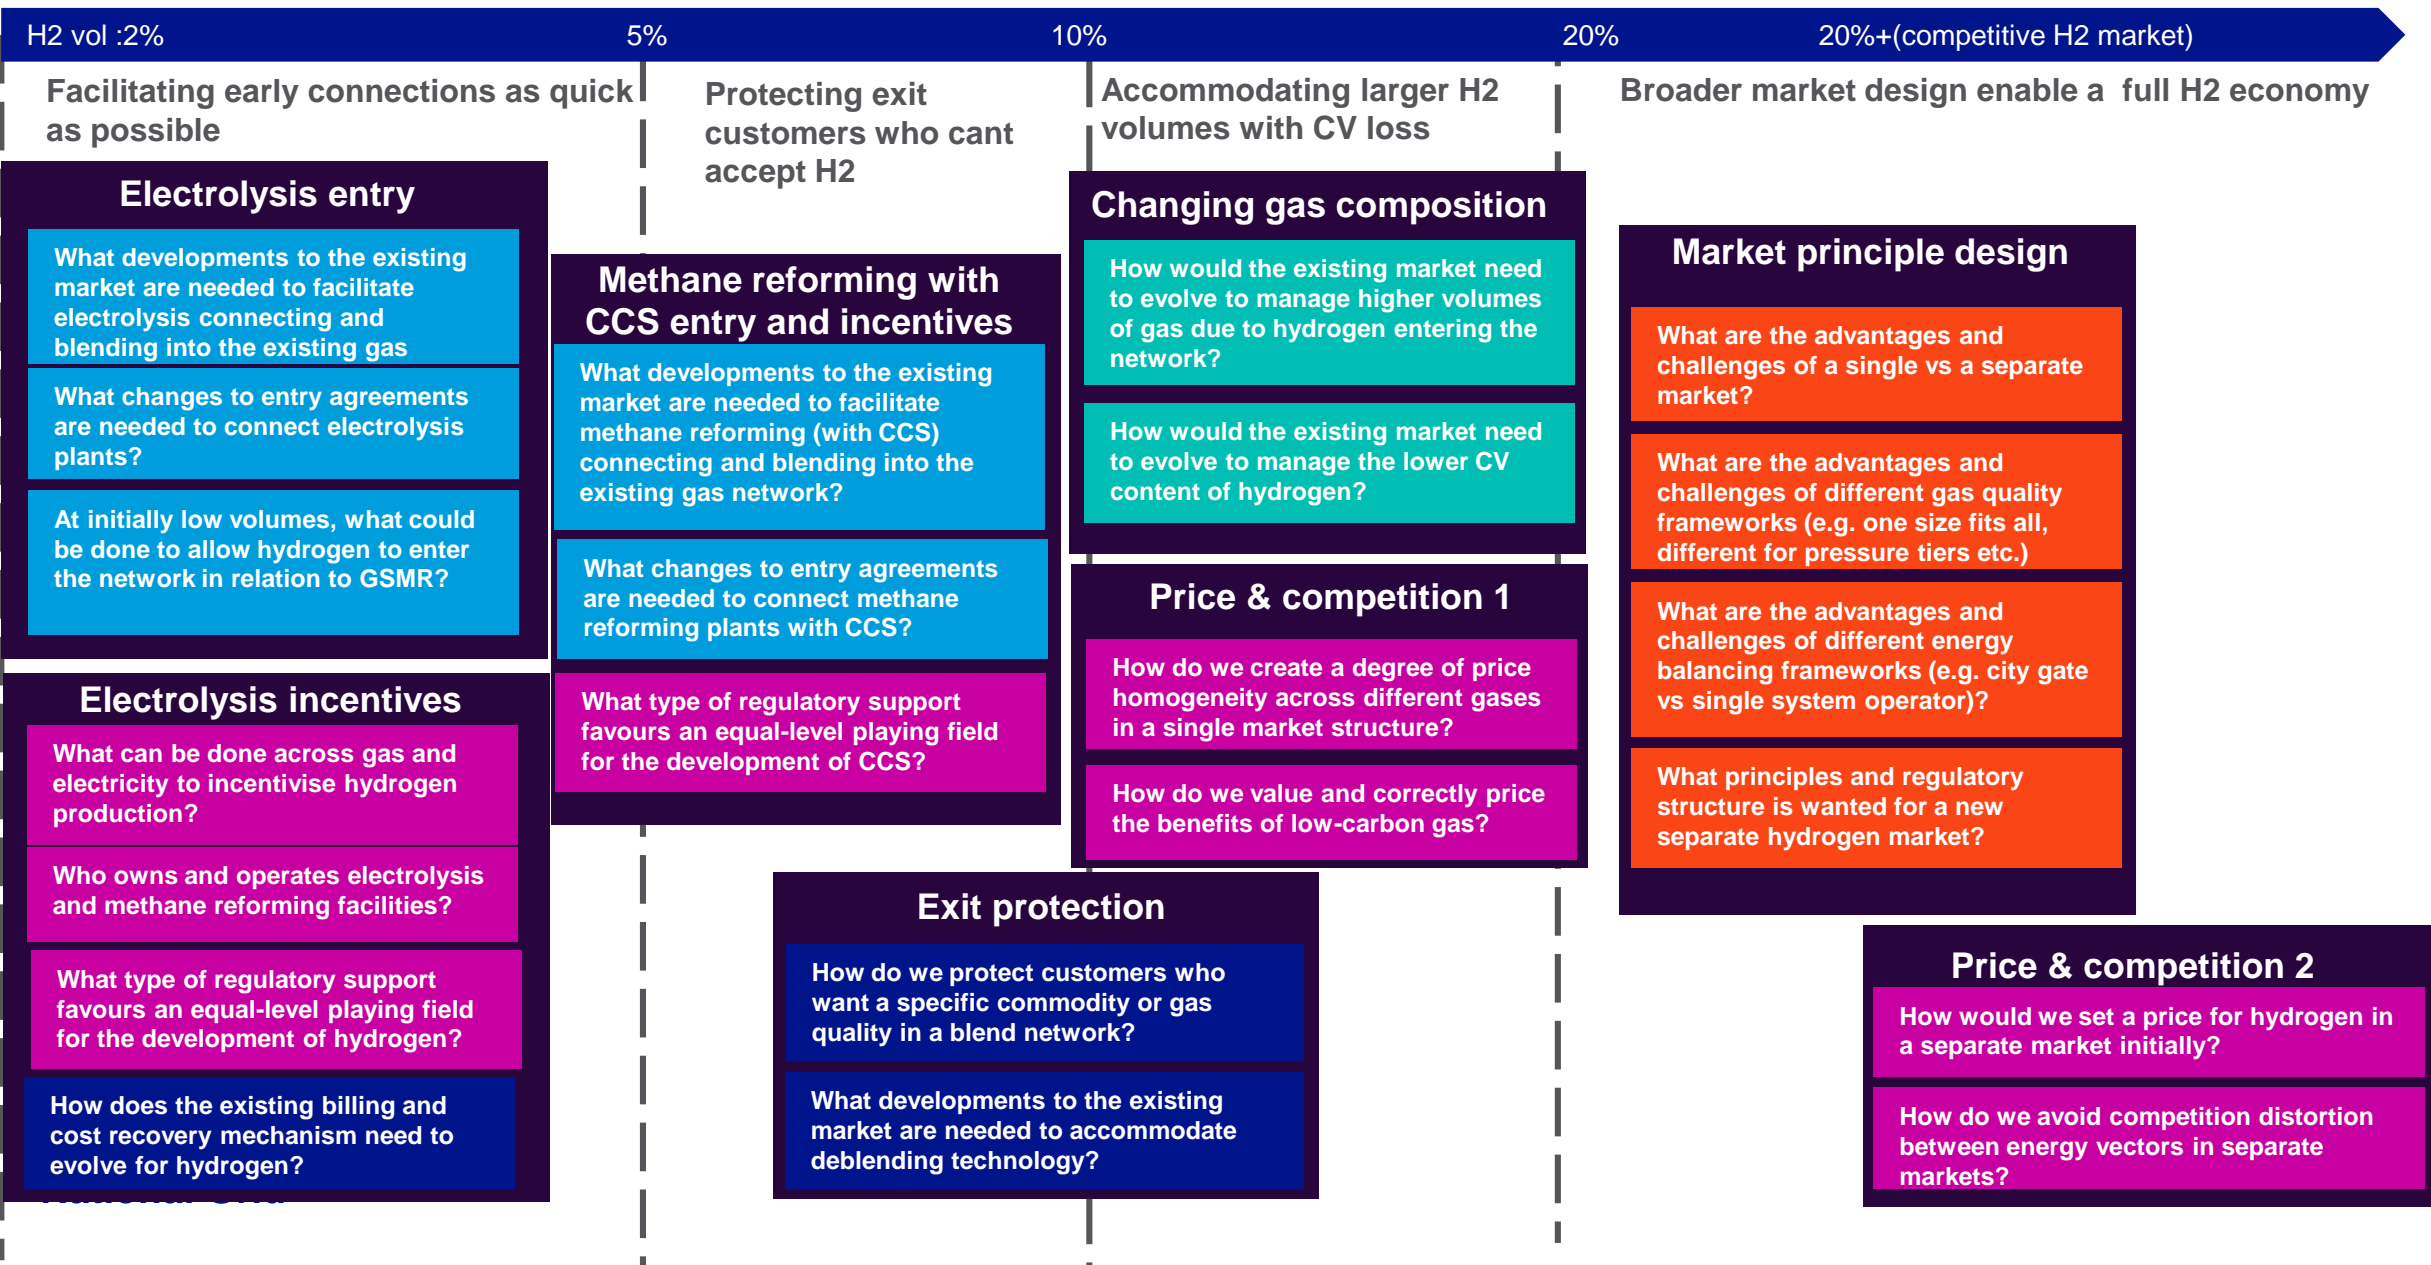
H2 vol :2%
5%
10%
20%
20%+(competitive H2 market)

Facilitating early connections as quick as possible

Protecting exit customers who cant accept H2

Accommodating larger H2 volumes with CV loss

Broader market design enable a full H2 economy

Electrolysis entry

What developments to the existing market are needed to facilitate electrolysis connecting and blending into the existing gas

What changes to entry agreements are needed to connect electrolysis plants?

At initially low volumes, what could be done to allow hydrogen to enter the network in relation to GSMR?

Electrolysis incentives

What can be done across gas and electricity to incentivise hydrogen production?

Who owns and operates electrolysis and methane reforming facilities?

What type of regulatory support favours an equal-level playing field for the development of hydrogen?

How does the existing billing and cost recovery mechanism need to evolve for hydrogen?

Methane reforming with CCS entry and incentives

What developments to the existing market are needed to facilitate methane reforming (with CCS) connecting and blending into the existing gas network?

What changes to entry agreements are needed to connect methane reforming plants with CCS?

What type of regulatory support favours an equal-level playing field for the development of CCS?

Changing gas composition

How would the existing market need to evolve to manage higher volumes of gas due to hydrogen entering the network?

How would the existing market need to evolve to manage the lower CV content of hydrogen?

Price & competition 1

How do we create a degree of price homogeneity across different gases in a single market structure?

How do we value and correctly price the benefits of low-carbon gas?

Exit protection

How do we protect customers who want a specific commodity or gas quality in a blend network?

What developments to the existing market are needed to accommodate deblending technology?

Market principle design

What are the advantages and challenges of a single vs a separate market?

What are the advantages and challenges of different gas quality frameworks (e.g. one size fits all, different for pressure tiers etc.)

What are the advantages and challenges of different energy balancing frameworks (e.g. city gate vs single system operator)?

What principles and regulatory structure is wanted for a new separate hydrogen market?

Price & competition 2

How would we set a price for hydrogen in a separate market initially?

How do we avoid competition distortion between energy vectors in separate markets?